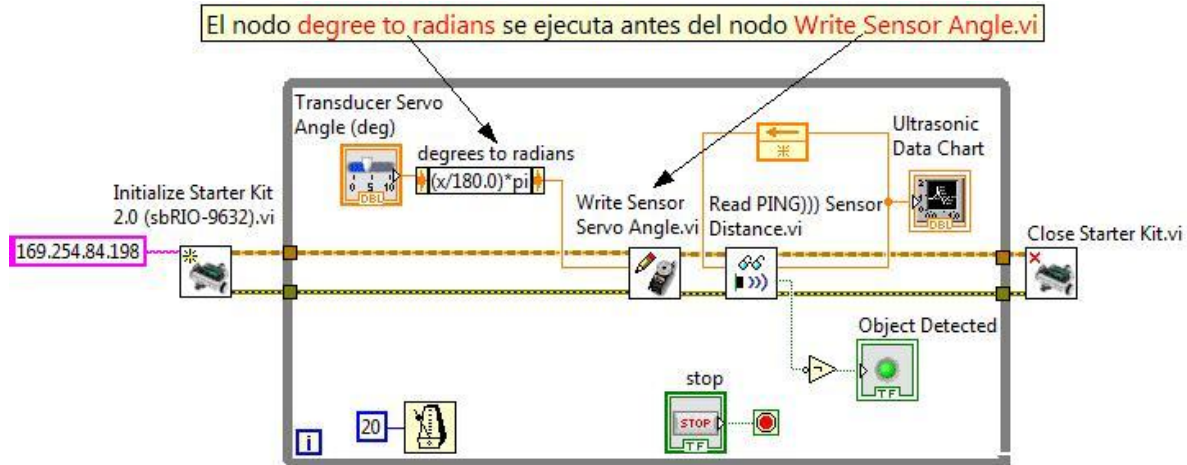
El nodo degree to radians se ejecuta antes del nodo Write Sensor Angle.vi

Transducer Servo Angle (deg)

0 5 10

DBL

degrees to radians

(x/180.0)*pi

Ultrasonic Data Chart

Initialize Starter Kit 2.0 (sbRIO-9632).vi

169.254.84.198

Write Sensor Servo Angle.vi

Read PING))) Sensor Distance.vi

DBL

Close Starter Kit.vi

Object Detected

TF

stop

STOP

TF

20

i